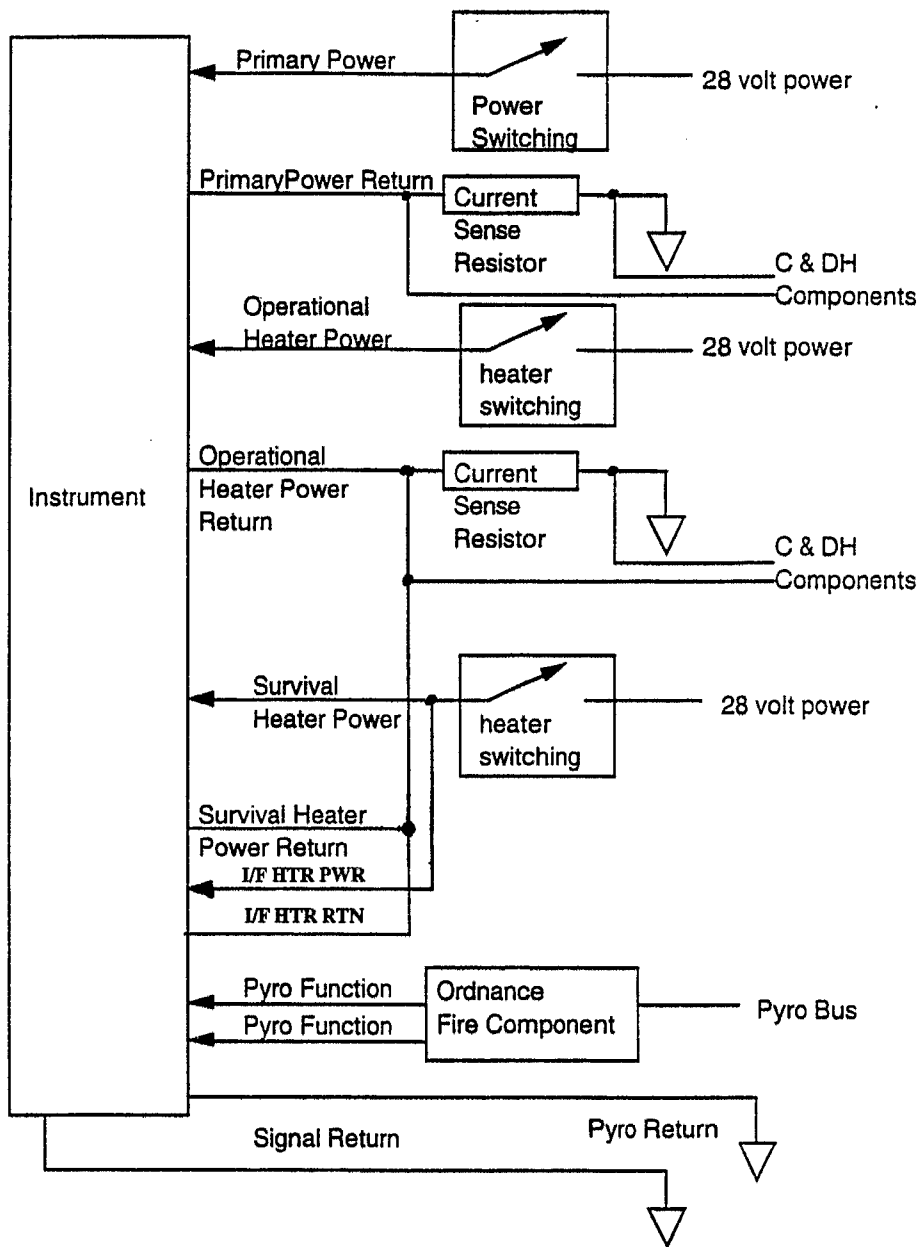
Primary Power

Power Switching

28 volt power

PrimaryPower Return

Current Sense Resistor

C & DH Components

Operational Heater Power

heater switching

28 volt power

Instrument

Operational Heater Power Return

Current Sense Resistor

C & DH Components

Survival Heater Power

heater switching

28 volt power

Survival Heater Power Return

I/F HTR PWR

I/F HTR RTN

Pyro Function

Pyro Function

Ordnance Fire Component

Pyro Bus

Signal Return

Pyro Return